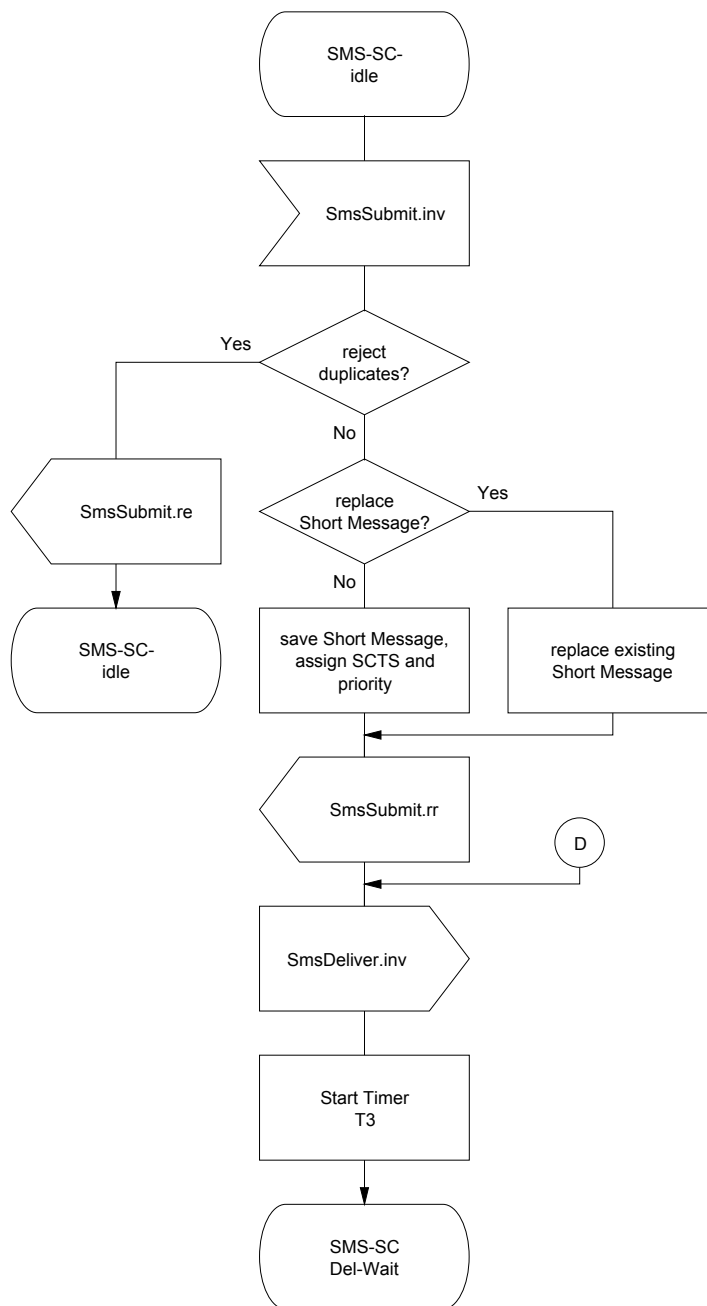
SMS-SC-
idle

SmsSubmit.inv

reject duplicates?

Yes

No

SmsSubmit.re

SMS-SC-
idle

replace Short Message?

Yes

No

save Short Message, assign SCTS and priority

replace existing Short Message

SmsSubmit.rr

D

SmsDeliver.inv

Start Timer
T3

SMS-SC
Del-Wait